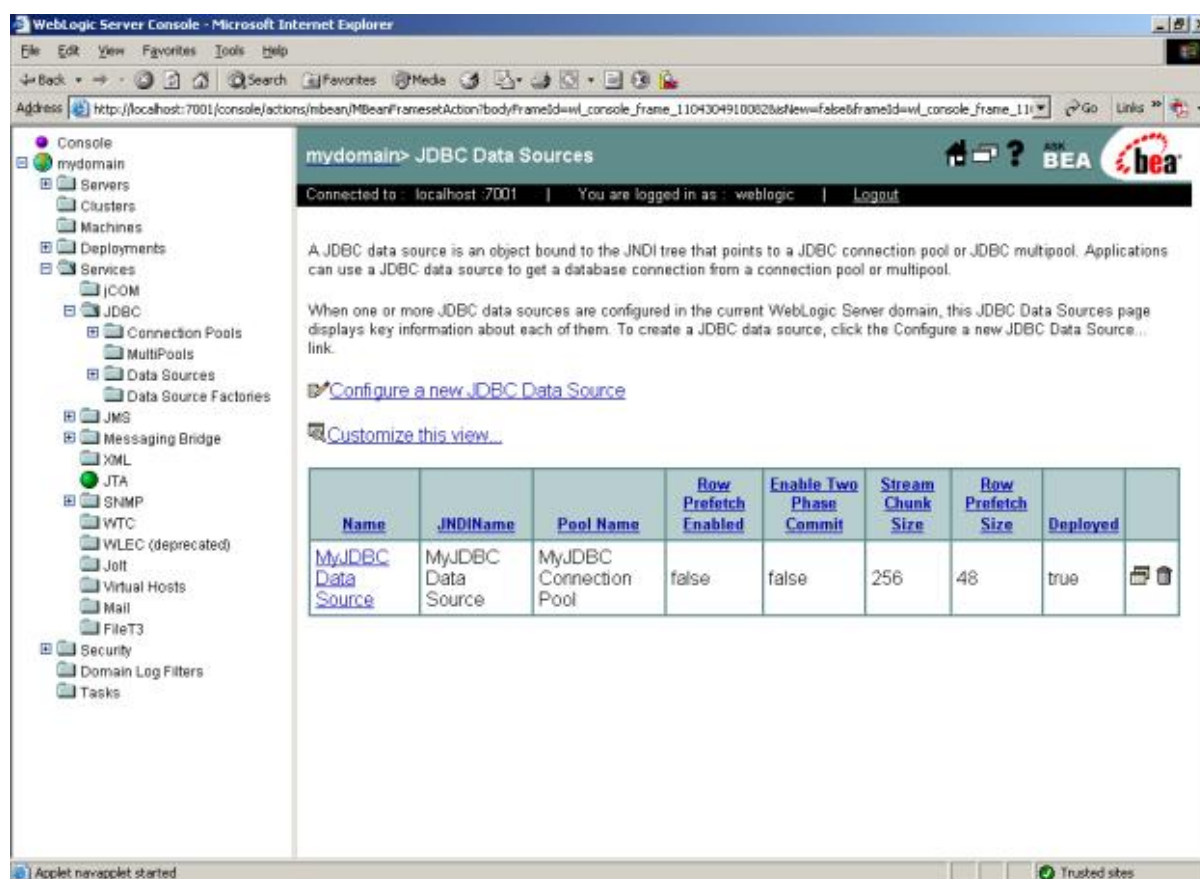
WebLogic Server Console - Microsoft Internet Explorer

File Edit View Favorites Tools Help

Back Search Favorites Media

Address http://localhost:7001/console/actions/mbean/MBeanFramesetAction?bodyFrameId=wl_console_frame_1104304910082&isNew=false&frameId=wl_console_frame_11 Go Links

Console
mydomain
Servers
Clusters
Machines
Deployments
Services
jCOM
JDBC
Connection Pools
MultiPools
Data Sources
Data Source Factories
JMS
Messaging Bridge
XML
JTA
SNMP
WTC
WLEC (deprecated)
Jolt
Virtual Hosts
Mail
FileT3
Security
Domain Log Filters
Tasks

mydomain> JDBC Data Sources

ASK BEA bea

Connected to : localhost :7001 | You are logged in as : weblogic | Logout

A JDBC data source is an object bound to the JNDI tree that points to a JDBC connection pool or JDBC multipool. Applications can use a JDBC data source to get a database connection from a connection pool or multipool.

When one or more JDBC data sources are configured in the current WebLogic Server domain, this JDBC Data Sources page displays key information about each of them. To create a JDBC data source, click the Configure a new JDBC Data Source... link.

Configure a new JDBC Data Source

Customize this view...

| Name | JNDIName | Pool Name | Row Prefetch Enabled | Enable Two Phase Commit | Stream Chunk Size | Row Prefetch Size | Deployed | |
|---|---|---|---|---|---|---|---|---|
| MyJDBC Data Source | MyJDBC Data Source | MyJDBC Connection Pool | false | false | 256 | 48 | true | |

Applet navapplet started

Trusted sites